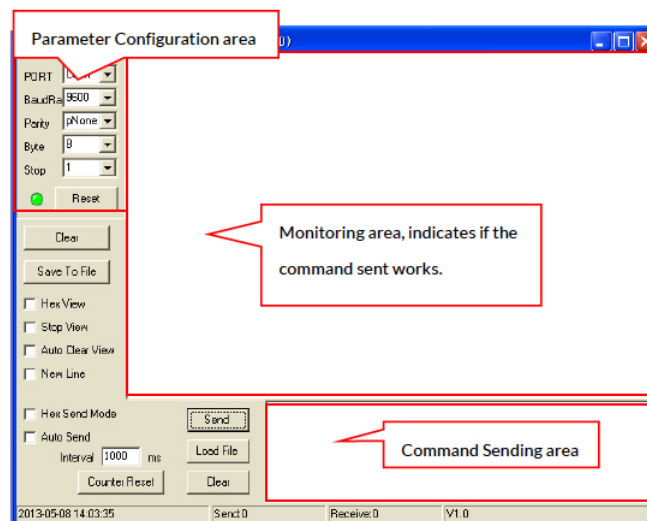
Parameter Configuration area

0)

PORT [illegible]
BaudRa 9600
Parity pNone
Byte 8
Stop 1
Reset

Clear
Save To File
Hex View
Stop View
Auto Clear View
New Line

Monitoring area, indicates if the command sent works.

Hex Send Mode
Auto Send
Interval 1000 ms
Counter Reset
Send
Load File
Clear

Command Sending area

2013-05-08 14:03:35
Send:0
Receive:0
V1.0